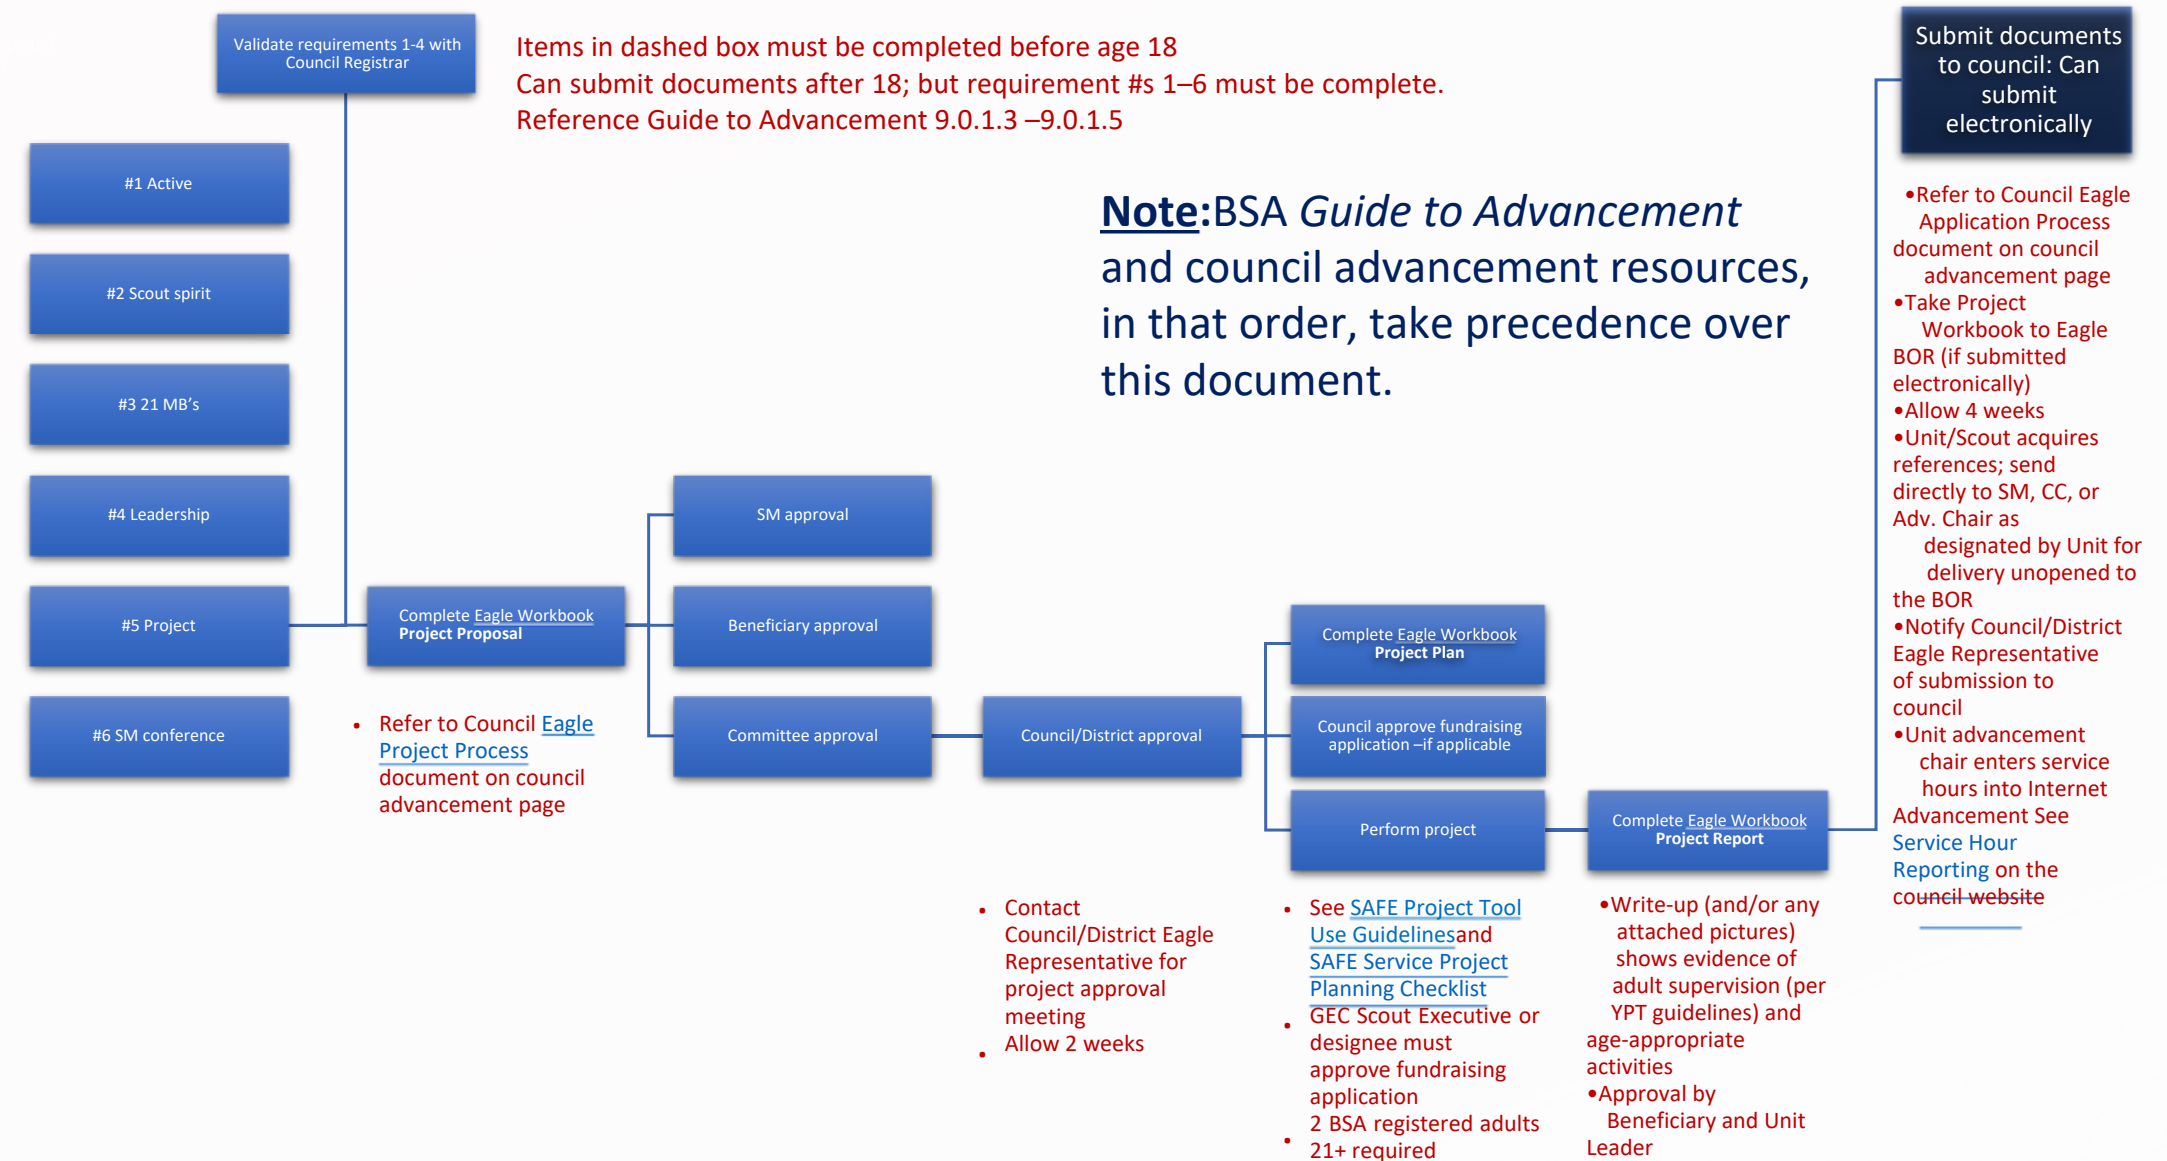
Validate requirements 1-4 with Council Registrar

Items in dashed box must be completed before age 18
Can submit documents after 18; but requirement #s 1–6 must be complete.
Reference Guide to Advancement 9.0.1.3 –9.0.1.5

Submit documents to council: Can submit electronically

#1 Active

#2 Scout spirit

#3 21 MB's

#4 Leadership

#5 Project

#6 SM conference

**Note**:BSA *Guide to Advancement* and council advancement resources, in that order, take precedence over this document.

Complete Eagle Workbook **Project Proposal**

- Refer to Council Eagle Project Process document on council advancement page

SM approval

Beneficiary approval

Committee approval

Council/District approval

- Contact Council/District Eagle Representative for project approval meeting
- Allow 2 weeks

Complete Eagle Workbook **Project Plan**

Council approve fundraising application –if applicable

Perform project

- See SAFE Project Tool Use Guidelinesand SAFE Service Project Planning Checklist
- GEC Scout Executive or designee must approve fundraising application
- 2 BSA registered adults 21+ required

Complete Eagle Workbook **Project Report**

•Write-up (and/or any attached pictures) shows evidence of adult supervision (per YPT guidelines) and age-appropriate activities
•Approval by Beneficiary and Unit Leader

•Refer to Council Eagle Application Process document on council advancement page
•Take Project Workbook to Eagle BOR (if submitted electronically)
•Allow 4 weeks
•Unit/Scout acquires references; send directly to SM, CC, or Adv. Chair as designated by Unit for delivery unopened to the BOR
•Notify Council/District Eagle Representative of submission to council
•Unit advancement chair enters service hours into Internet Advancement See Service Hour Reporting on the council website